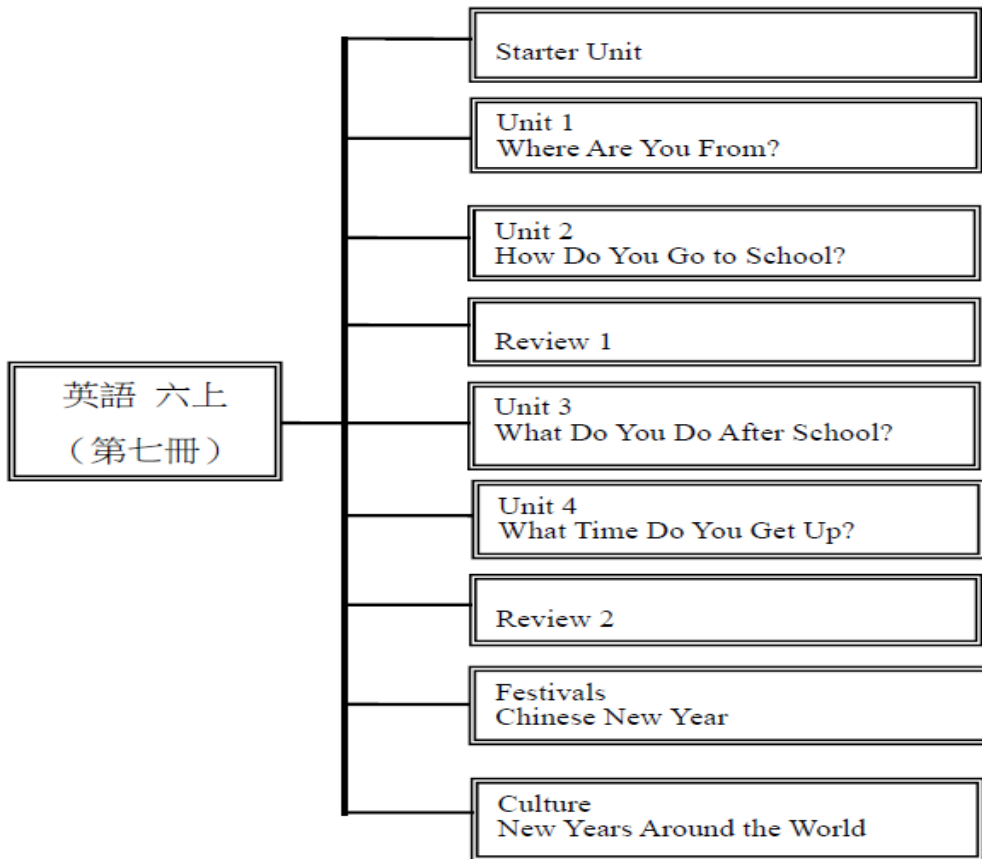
英語 六上
（第七冊）

Starter Unit

Unit 1
Where Are You From?

Unit 2
How Do You Go to School?

Review 1

Unit 3
What Do You Do After School?

Unit 4
What Time Do You Get Up?

Review 2

Festivals
Chinese New Year

Culture
New Years Around the World